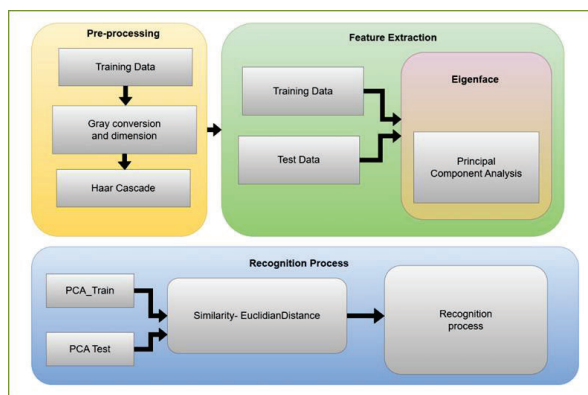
Pre-processing

Training Data

Gray conversion and dimension

Haar Cascade

Feature Extraction

Training Data

Test Data

Eigenface

Principal Component Analysis

Recognition Process

PCA_Train

PCA Test

Similarity- EuclidianDistance

Recognition process